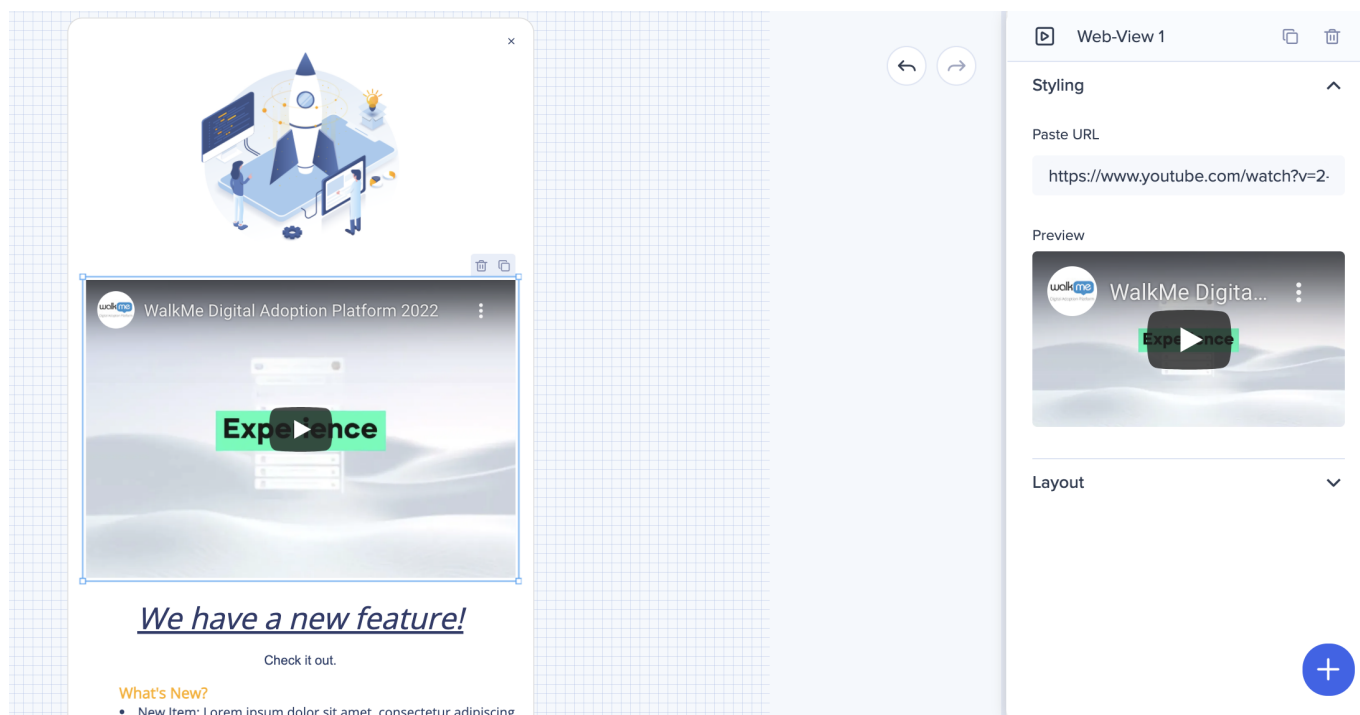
×

walkme

WalkMe Digital Adoption Platform 2022

Experience

We have a new feature!

Check it out.

What's New?

• New Item: Lorem ipsum dolor sit amet, consectetur adipiscing

Web-View 1

Styling

Paste URL

https://www.youtube.com/watch?v=2-

Preview

walkme

WalkMe Digita...

Experience

Layout